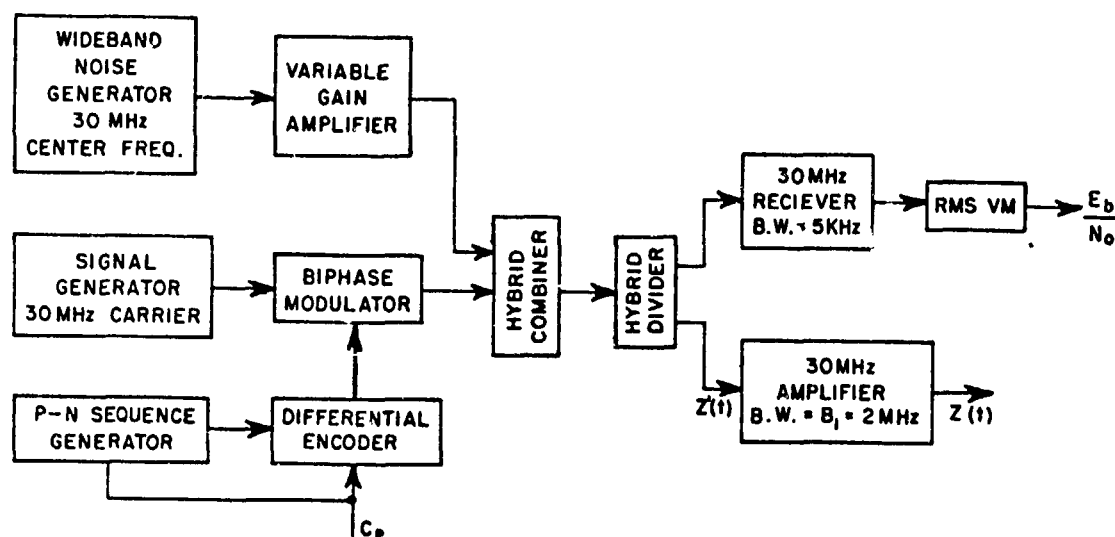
WIDEBAND NOISE GENERATOR 30 MHz CENTER FREQ.

VARIABLE GAIN AMPLIFIER

SIGNAL GENERATOR 30 MHz CARRIER

BIPHASE MODULATOR

P-N SEQUENCE GENERATOR

DIFFERENTIAL ENCODER

$C_a$

HYBRID COMBINER

HYBRID DIVIDER

30 MHz RECIEVER B.W. ≈ 5 KHz

RMS VM

$\frac{E_b}{N_o}$

$Z'(t)$

30 MHz AMPLIFIER B.W. = $B_i$ = 2 MHz

Z(t)